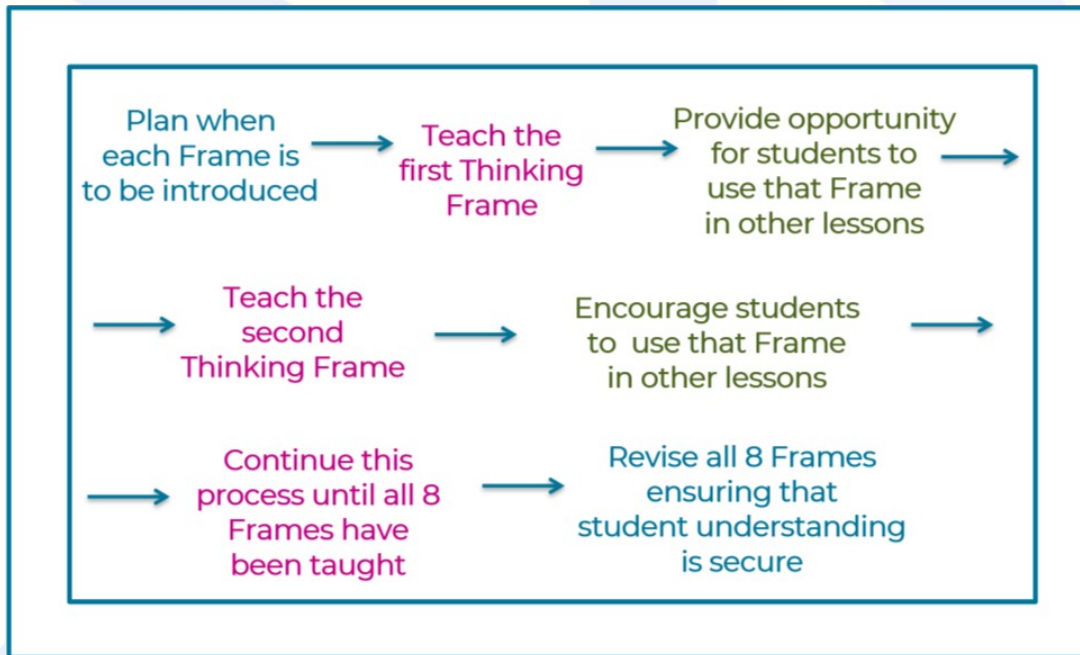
Plan when each Frame is to be introduced

Teach the first Thinking Frame

Provide opportunity for students to use that Frame in other lessons

Teach the second Thinking Frame

Encourage students to use that Frame in other lessons

Continue this process until all 8 Frames have been taught

Revise all 8 Frames ensuring that student understanding is secure